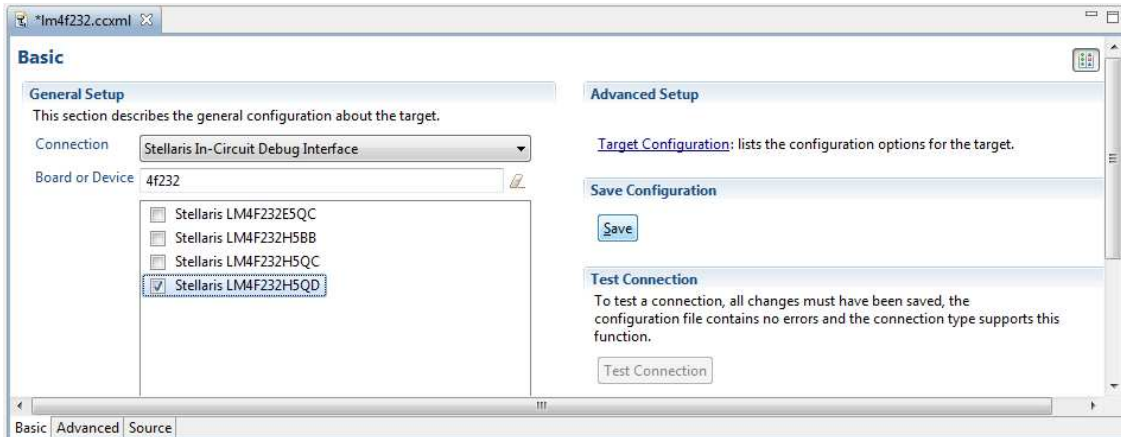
*lm4f232.ccxml

Basic

General Setup
This section describes the general configuration about the target.

Connection Stellaris In-Circuit Debug Interface

Board or Device 4f232

Stellaris LM4F232E5QC
Stellaris LM4F232H5BB
Stellaris LM4F232H5QC
Stellaris LM4F232H5QD

Advanced Setup

Target Configuration: lists the configuration options for the target.

Save Configuration

Save

Test Connection
To test a connection, all changes must have been saved, the configuration file contains no errors and the connection type supports this function.

Test Connection

Basic Advanced Source